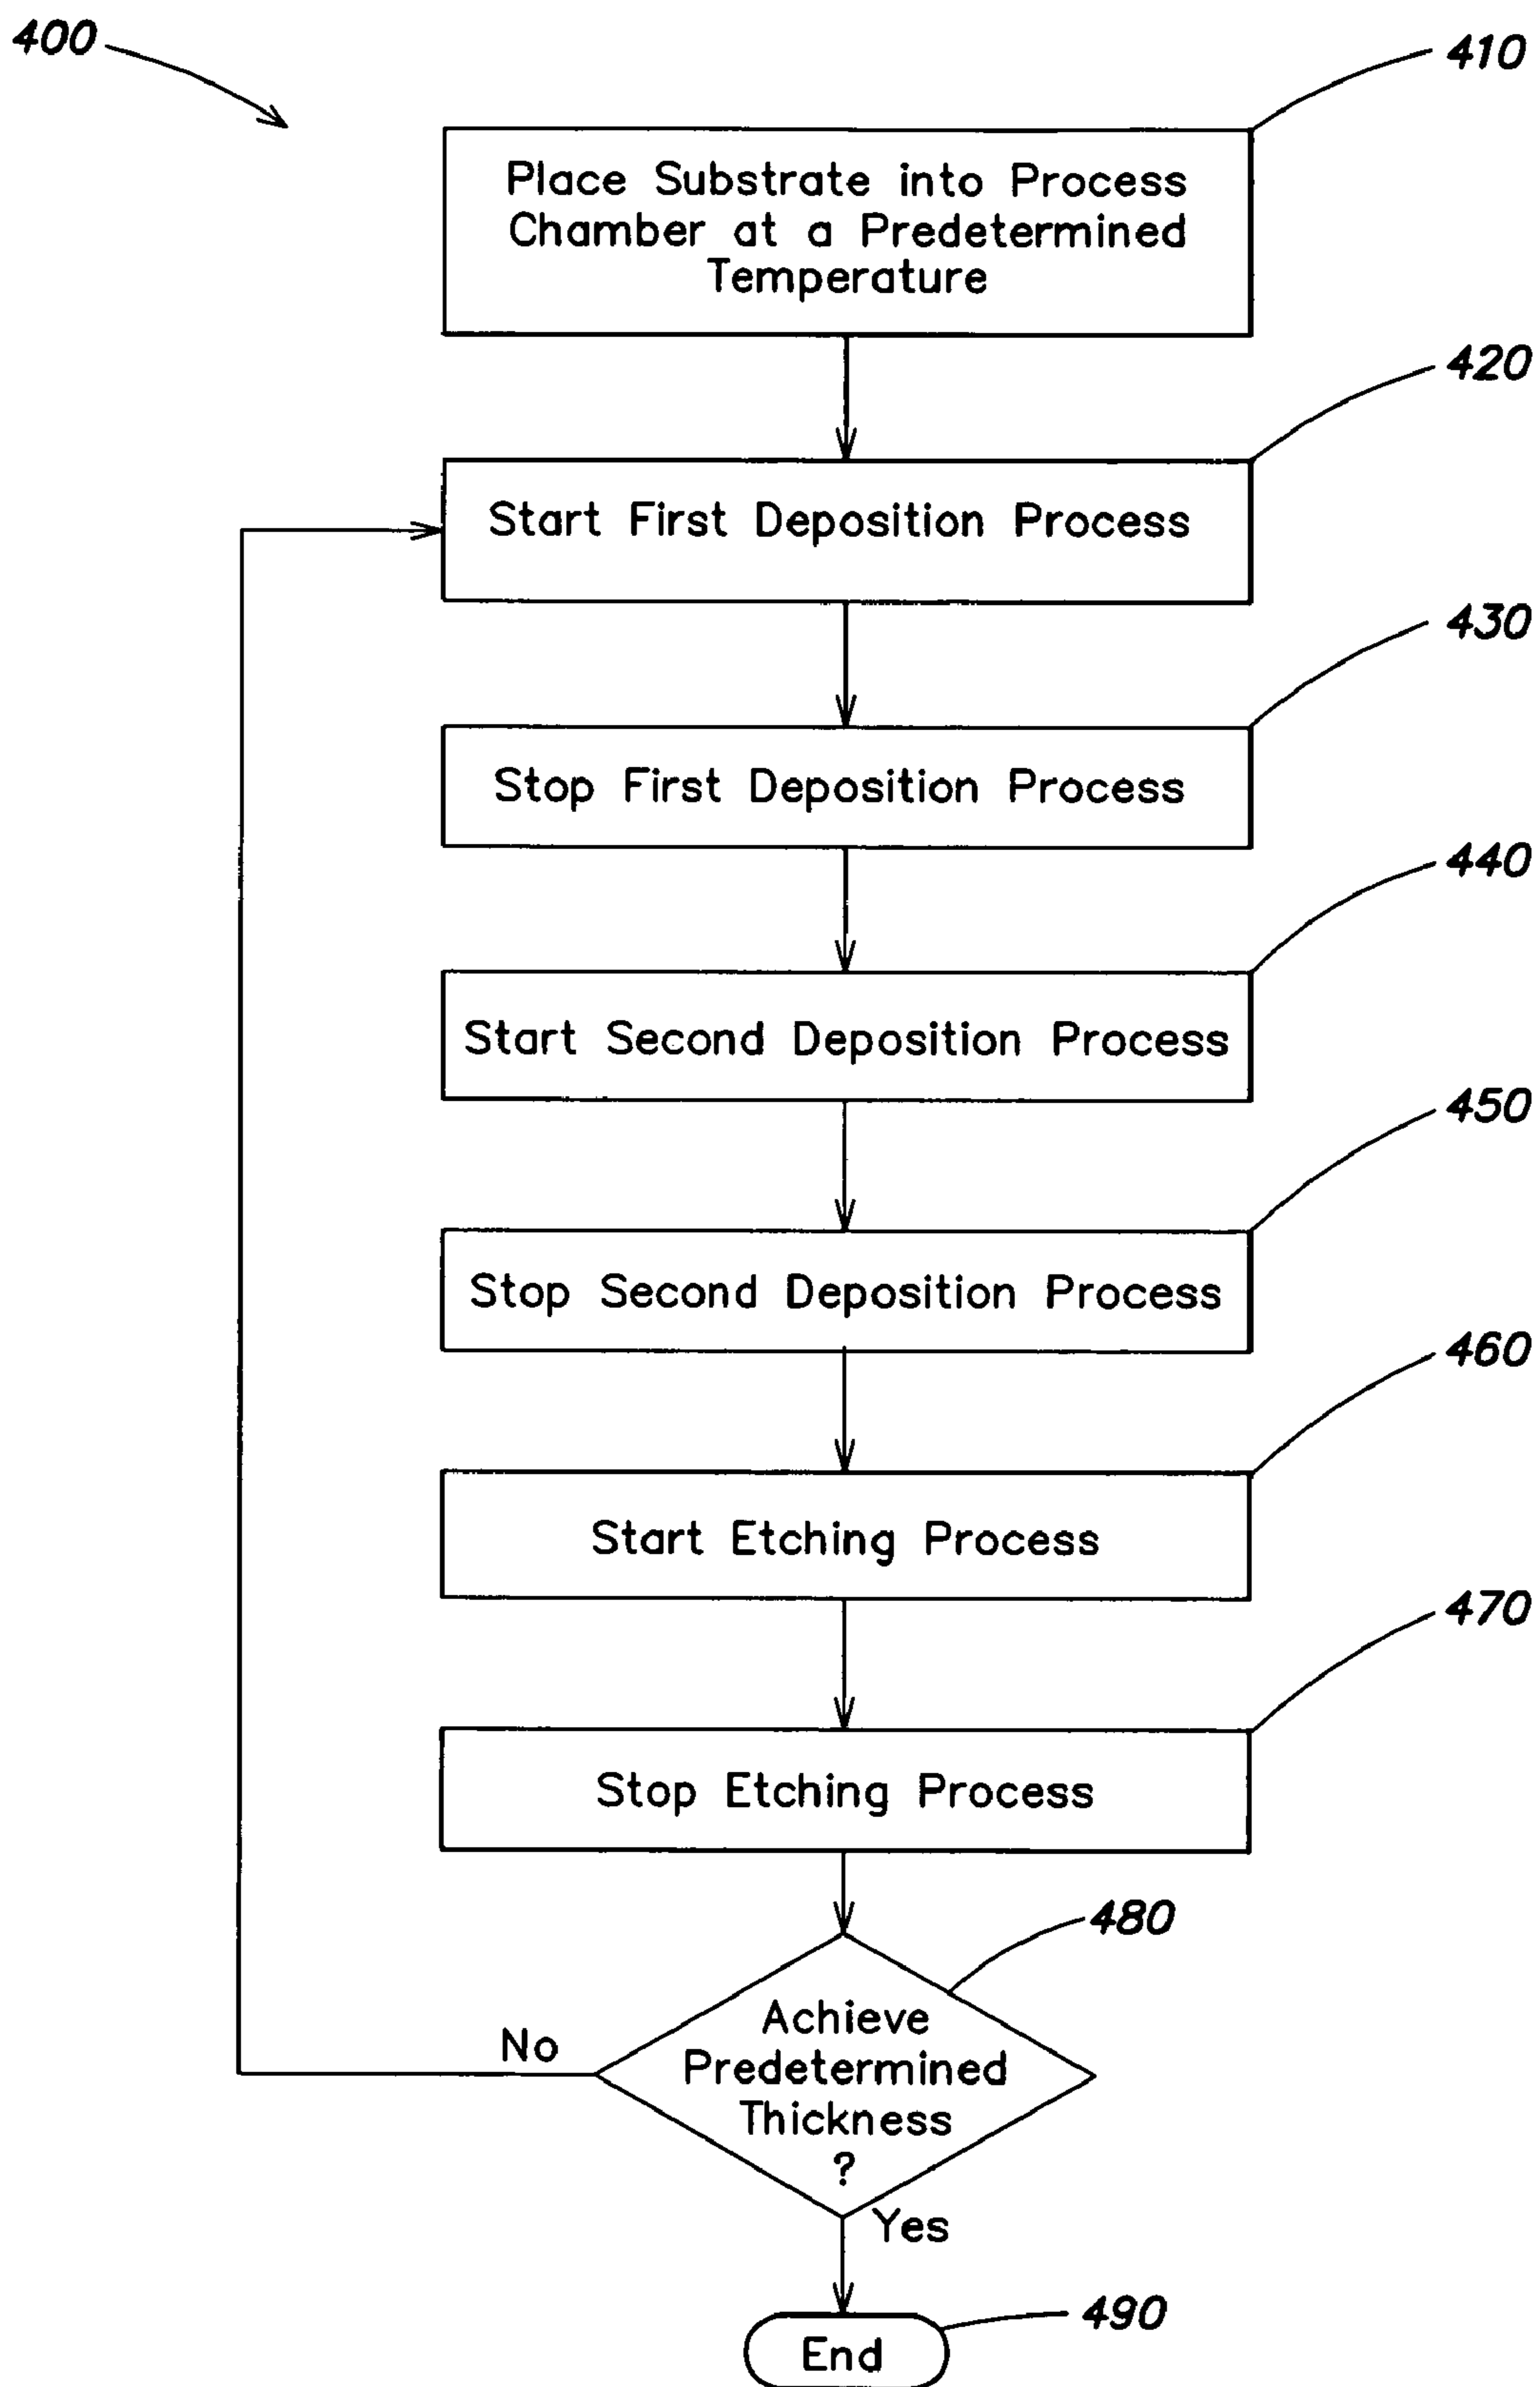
400

410

Place Substrate into Process Chamber at a Predetermined Temperature

420

Start First Deposition Process

430

Stop First Deposition Process

440

Start Second Deposition Process

450

Stop Second Deposition Process

460

Start Etching Process

470

Stop Etching Process

480

Achieve Predetermined Thickness ?

No

Yes

490

End